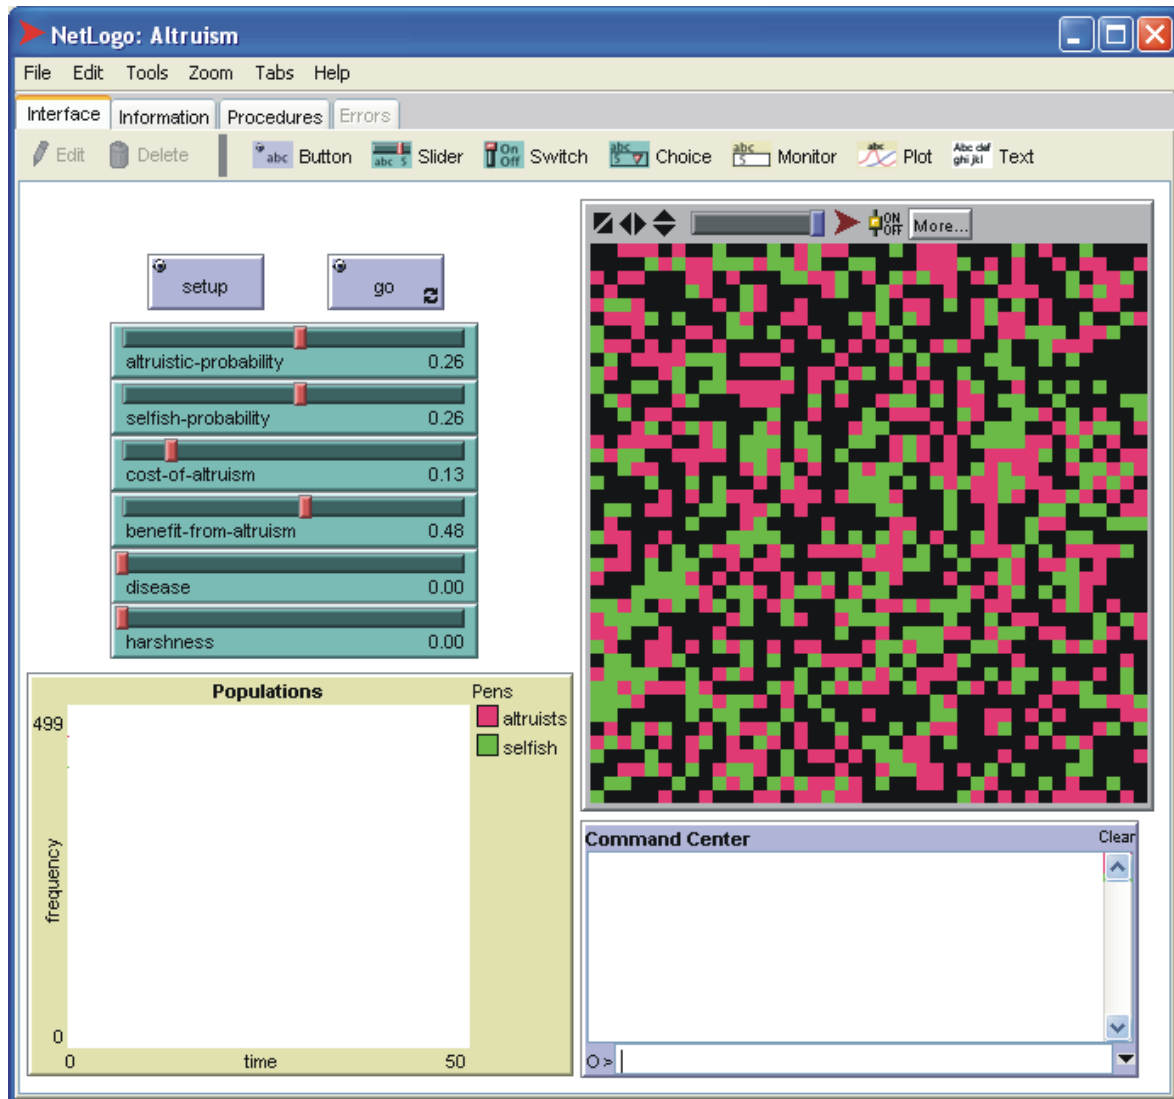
NetLogo: Altruism

File Edit Tools Zoom Tabs Help

Interface Information Procedures Errors

Edit Delete Button Slider Switch Choice Monitor Plot Text

setup go

altruistic-probability 0.26
selfish-probability 0.26
cost-of-altruism 0.13
benefit-from-altruism 0.48
disease 0.00
harshness 0.00

More...

Populations
Pens
altruists
selfish
499
frequency
0
0 time 50

Command Center
Clear
O>